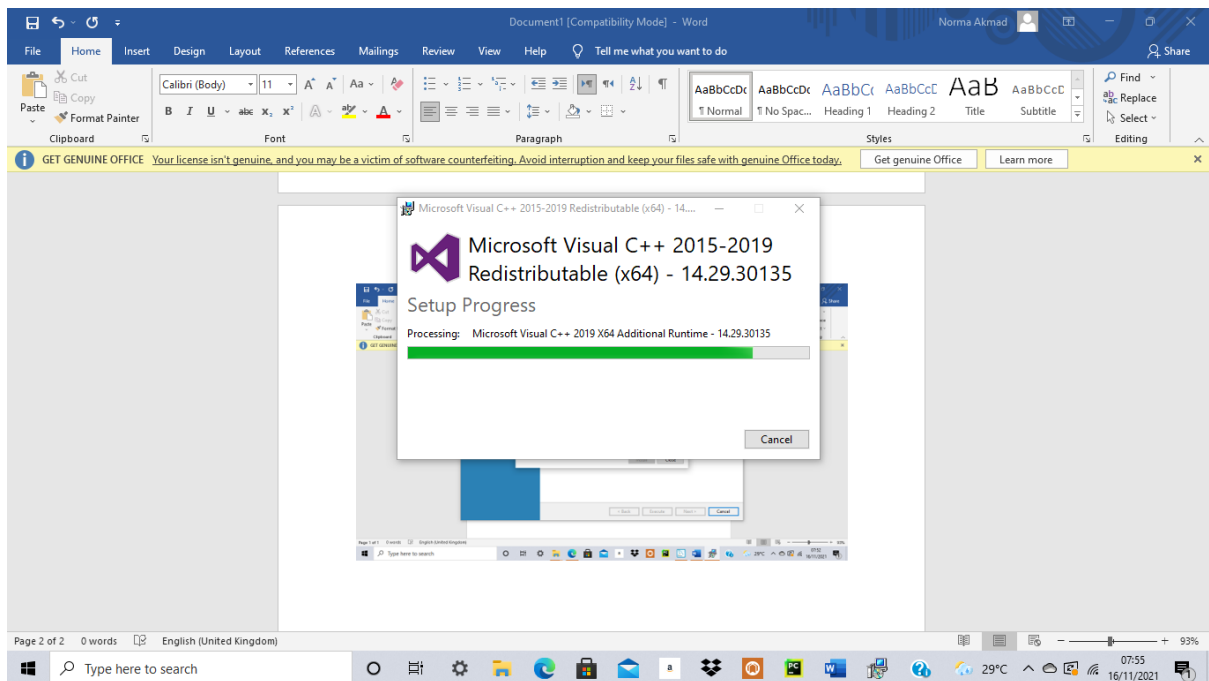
Document1 [Compatibility Mode] - Word
Norma Akmad

File Home Insert Design Layout References Mailings Review View Help Tell me what you want to do
Share

Cut
Copy
Paste
Format Painter
Clipboard

Calibri (Body) 11
B I U abc $x_2$ $x^2$ A
Font

Paragraph

AaBbCcDc ¶ Normal
AaBbCcDc ¶ No Spac...
AaBbCc Heading 1
AaBbCcC Heading 2
AaB Title
AaBbCcD Subtitle
Styles

Find
Replace
Select
Editing

GET GENUINE OFFICE Your license isn't genuine, and you may be a victim of software counterfeiting. Avoid interruption and keep your files safe with genuine Office today.
Get genuine Office
Learn more

Microsoft Visual C++ 2015-2019 Redistributable (x64) - 14....

Microsoft Visual C++ 2015-2019 Redistributable (x64) - 14.29.30135

Setup Progress

Processing: Microsoft Visual C++ 2019 X64 Additional Runtime - 14.29.30135

Cancel

Page 2 of 2 0 words English (United Kingdom)
93%

Type here to search
29°C
07:55
16/11/2021